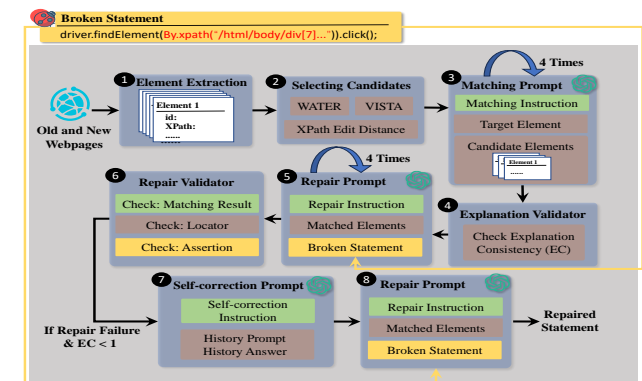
Broken Statement
driver.findElement(By.xpath("/html/body/div[7]...")).click();

Old and New Webpages

1 Element Extraction
Element 1
id:
XPath:
......

2 Selecting Candidates
WATER
VISTA
XPath Edit Distance

3 Matching Prompt
4 Times
Matching Instruction
Target Element
Candidate Elements
Element 1

4 Explanation Validator
Check Explanation Consistency (EC)

5 Repair Prompt
4 Times
Repair Instruction
Matched Elements
Broken Statement

6 Repair Validator
Check: Matching Result
Check: Locator
Check: Assertion

7 Self-correction Prompt
Self-correction Instruction
History Prompt
History Answer

8 Repair Prompt
Repair Instruction
Matched Elements
Broken Statement

Repaired Statement

If Repair Failure & EC < 1